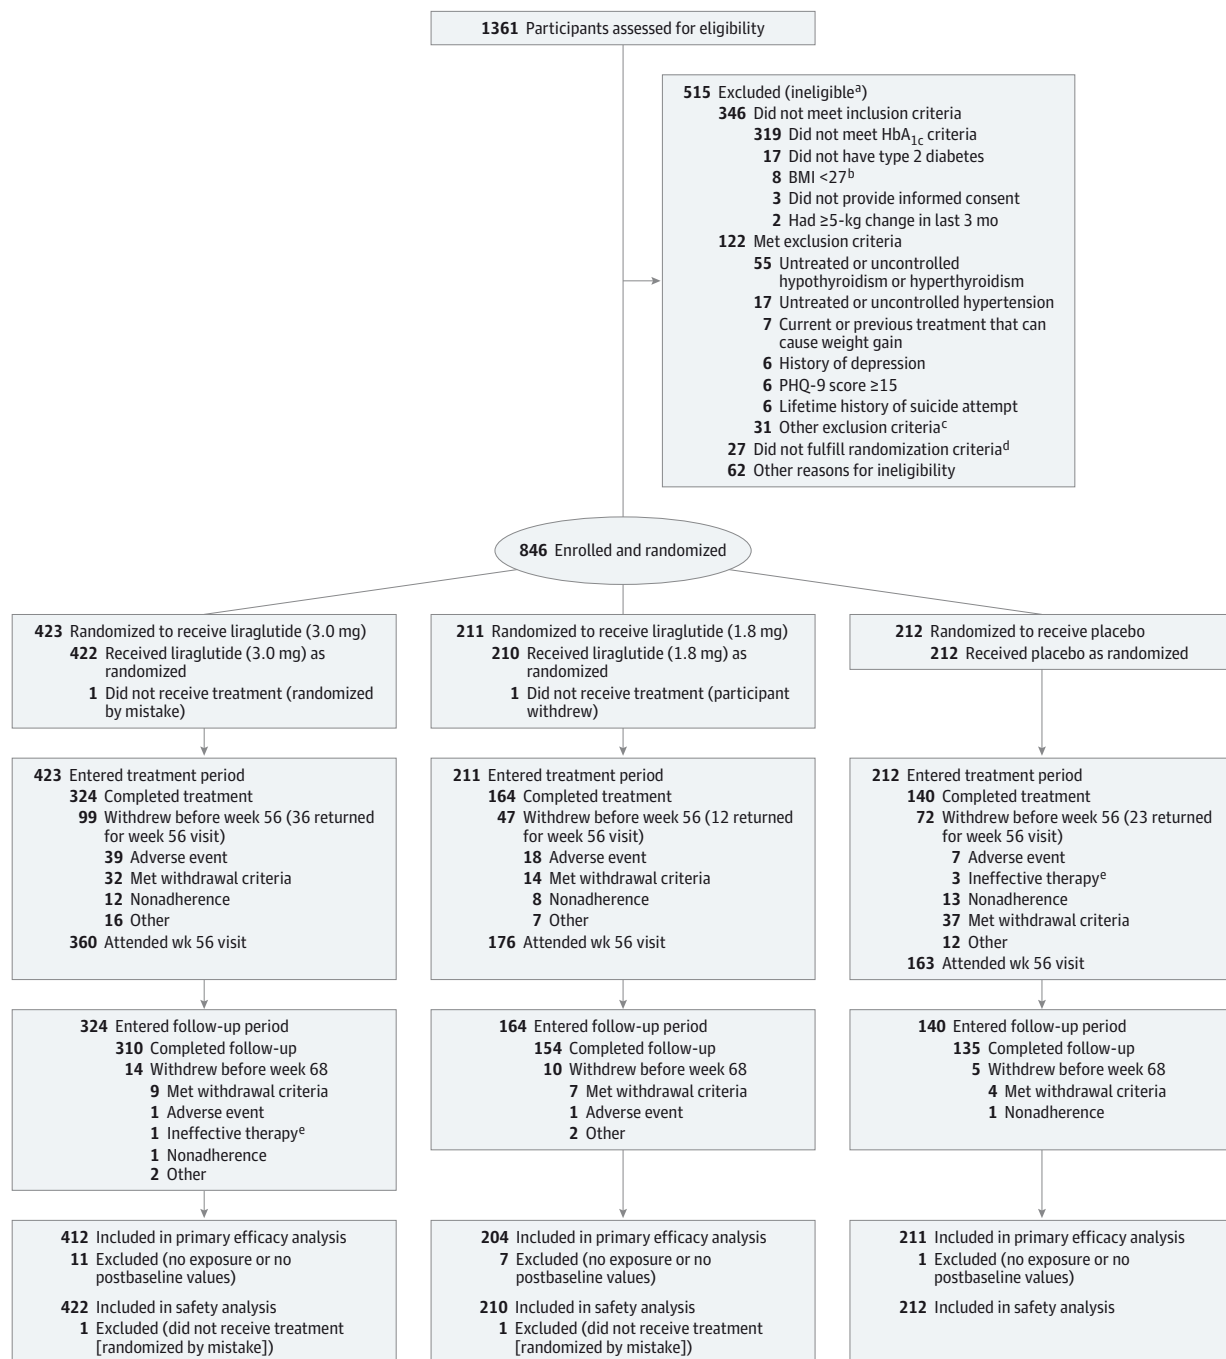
1361 Participants assessed for eligibility

515 Excluded (ineligible$^a$)
346 Did not meet inclusion criteria
319 Did not meet $HbA_{1c}$ criteria
17 Did not have type 2 diabetes
8 BMI <27$^b$
3 Did not provide informed consent
2 Had ≥5-kg change in last 3 mo
122 Met exclusion criteria
55 Untreated or uncontrolled hypothyroidism or hyperthyroidism
17 Untreated or uncontrolled hypertension
7 Current or previous treatment that can cause weight gain
6 History of depression
6 PHQ-9 score ≥15
6 Lifetime history of suicide attempt
31 Other exclusion criteria$^c$
27 Did not fulfill randomization criteria$^d$
62 Other reasons for ineligibility

846 Enrolled and randomized

423 Randomized to receive liraglutide (3.0 mg)
422 Received liraglutide (3.0 mg) as randomized
1 Did not receive treatment (randomized by mistake)

423 Entered treatment period
324 Completed treatment
99 Withdrew before week 56 (36 returned for week 56 visit)
39 Adverse event
32 Met withdrawal criteria
12 Nonadherence
16 Other
360 Attended wk 56 visit

324 Entered follow-up period
310 Completed follow-up
14 Withdrew before week 68
9 Met withdrawal criteria
1 Adverse event
1 Ineffective therapy$^e$
1 Nonadherence
2 Other

412 Included in primary efficacy analysis
11 Excluded (no exposure or no postbaseline values)
422 Included in safety analysis
1 Excluded (did not receive treatment [randomized by mistake])

211 Randomized to receive liraglutide (1.8 mg)
210 Received liraglutide (1.8 mg) as randomized
1 Did not receive treatment (participant withdrew)

211 Entered treatment period
164 Completed treatment
47 Withdrew before week 56 (12 returned for week 56 visit)
18 Adverse event
14 Met withdrawal criteria
8 Nonadherence
7 Other
176 Attended wk 56 visit

164 Entered follow-up period
154 Completed follow-up
10 Withdrew before week 68
7 Met withdrawal criteria
1 Adverse event
2 Other

204 Included in primary efficacy analysis
7 Excluded (no exposure or no postbaseline values)
210 Included in safety analysis
1 Excluded (did not receive treatment [randomized by mistake])

212 Randomized to receive placebo
212 Received placebo as randomized

212 Entered treatment period
140 Completed treatment
72 Withdrew before week 56 (23 returned for week 56 visit)
7 Adverse event
3 Ineffective therapy$^e$
13 Nonadherence
37 Met withdrawal criteria
12 Other
163 Attended wk 56 visit

140 Entered follow-up period
135 Completed follow-up
5 Withdrew before week 68
4 Met withdrawal criteria
1 Nonadherence

211 Included in primary efficacy analysis
1 Excluded (no exposure or no postbaseline values)
212 Included in safety analysis